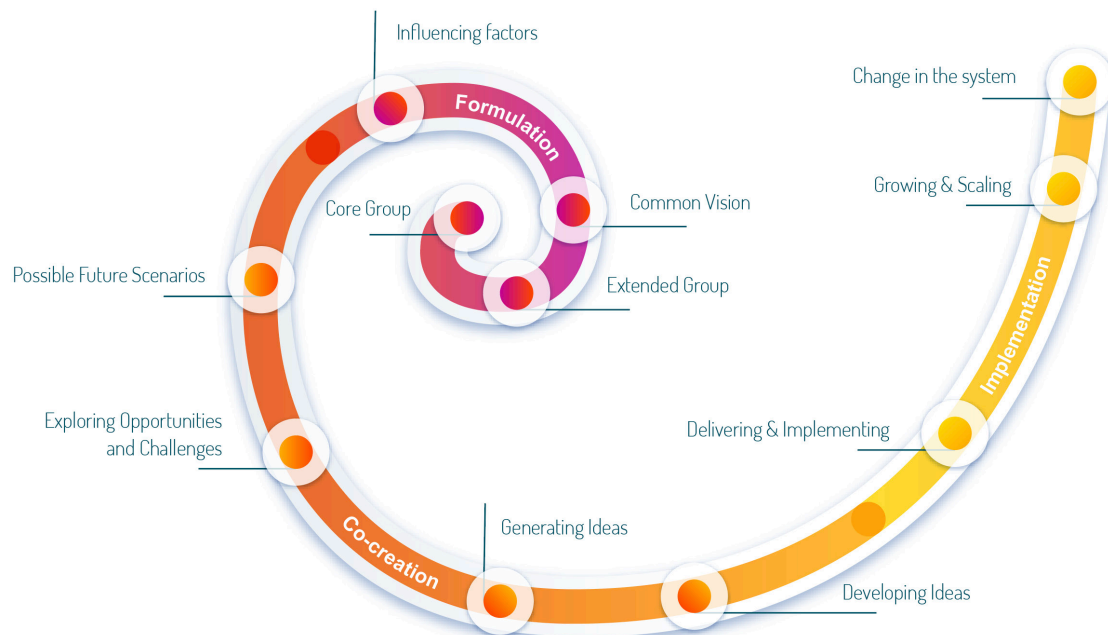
Influencing factors

Formulation

Change in the system

Growing & Scaling

Core Group

Common Vision

Possible Future Scenarios

Extended Group

Implementation

Exploring Opportunities and Challenges

Delivering & Implementing

Co-creation

Generating Ideas

Developing Ideas